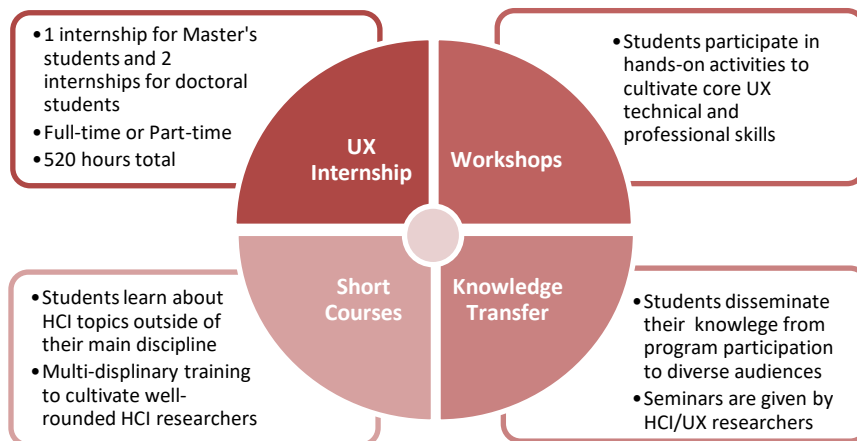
• 1 internship for Master's students and 2 internships for doctoral students
• Full-time or Part-time
• 520 hours total

UX Internship

Workshops

• Students participate in hands-on activities to cultivate core UX technical and professional skills

• Students learn about HCI topics outside of their main discipline
• Multi-displinary training to cultivate well-rounded HCI researchers

Short Courses

Knowledge Transfer

• Students disseminate their knowlege from program participation to diverse audiences
• Seminars are given by HCI/UX researchers